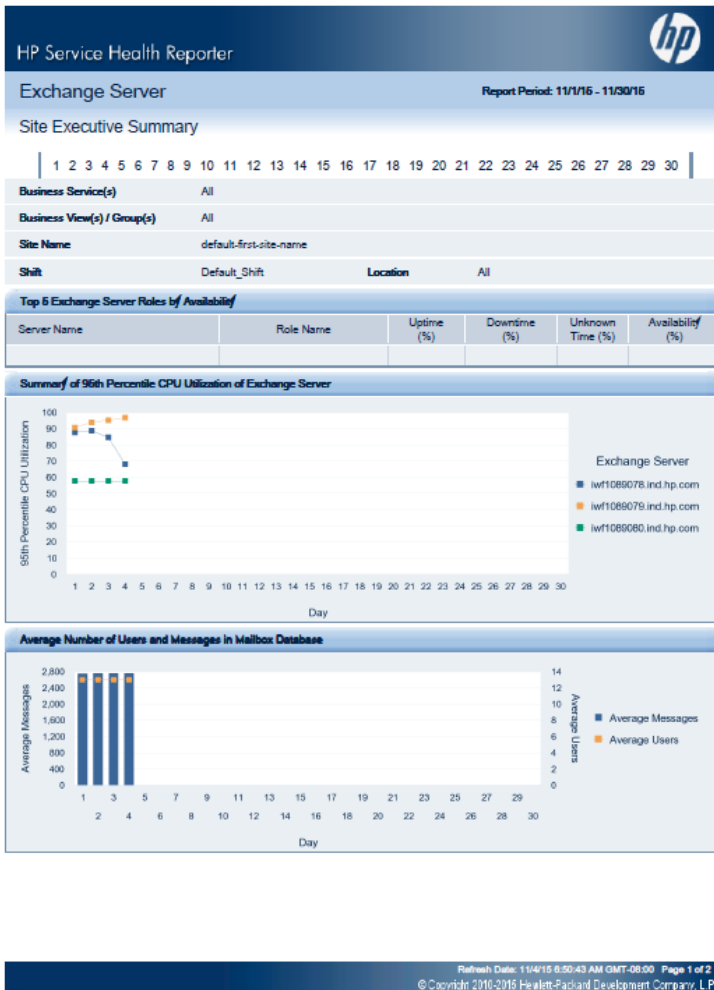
HP Service Health Reporter

hp

Exchange Server

Report Period: 11/1/15 - 11/30/15

Site Executive Summary

1 2 3 4 5 6 7 8 9 10 11 12 13 14 15 16 17 18 19 20 21 22 23 24 25 26 27 28 29 30

Business Service(s) All

Business View(s) / Group(s) All

Site Name default-first-site-name

Shift Default_Shift Location All

Top 5 Exchange Server Roles by Availability

| Server Name | Role Name | Uptime (%) | Downtime (%) | Unknown Time (%) | Availability (%) |
|---|---|---|---|---|---|
| | | | | | |

Summary of 95th Percentile CPU Utilization of Exchange Server

100 90 80 70 60 50 40 30 20 10 0

95th Percentile CPU Utilization

1 2 3 4 5 6 7 8 9 10 11 12 13 14 15 16 17 18 19 20 21 22 23 24 25 26 27 28 29 30

Day

Exchange Server

iwf1089078.ind.hp.com

iwf1089079.ind.hp.com

iwf1089080.ind.hp.com

Average Number of Users and Messages in Mailbox Database

2,800 2,400 2,000 1,600 1,200 800 400 0

Average Messages

14 12 10 8 6 4 2 0

Average Users

1 3 5 7 9 11 13 15 17 19 21 23 25 27 29

2 4 6 8 10 12 14 16 18 20 22 24 26 28 30

Day

Average Messages

Average Users

Refresh Date: 11/4/15 6:50:43 AM GMT-08:00 Page 1 of 2

© Copyright 2010-2015 Hewlett-Packard Development Company, L.P.